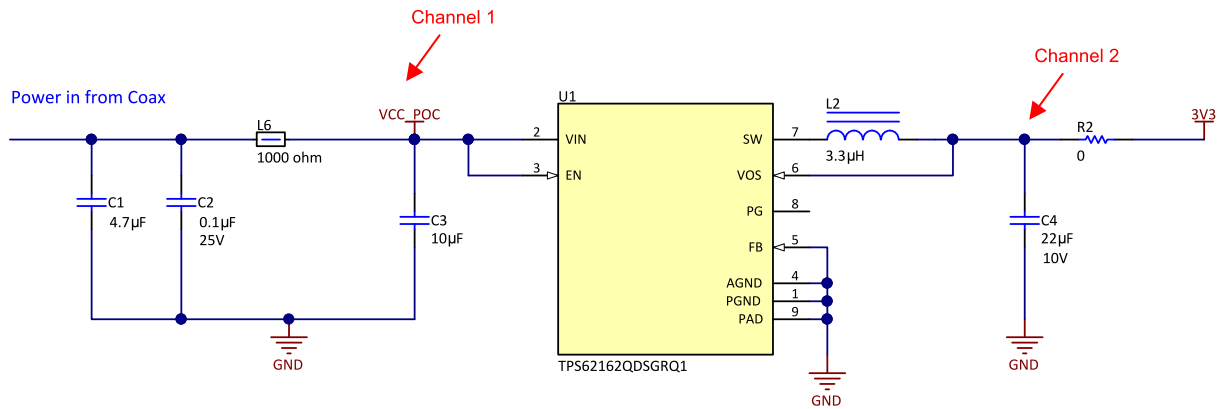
Channel 1

Channel 2

Power in from Coax

L6
1000 ohm

VCC_POC

U1

2 VIN
3 EN

SW 7
VOS 6
PG 8
FB 5
AGND 4
PGND 1
PAD 9

TPS62162QDSGRQ1

L2
3.3µH

R2
0

3V3

C1
4.7µF

C2
0.1µF
25V

C3
10µF

C4
22µF
10V

GND

GND

GND